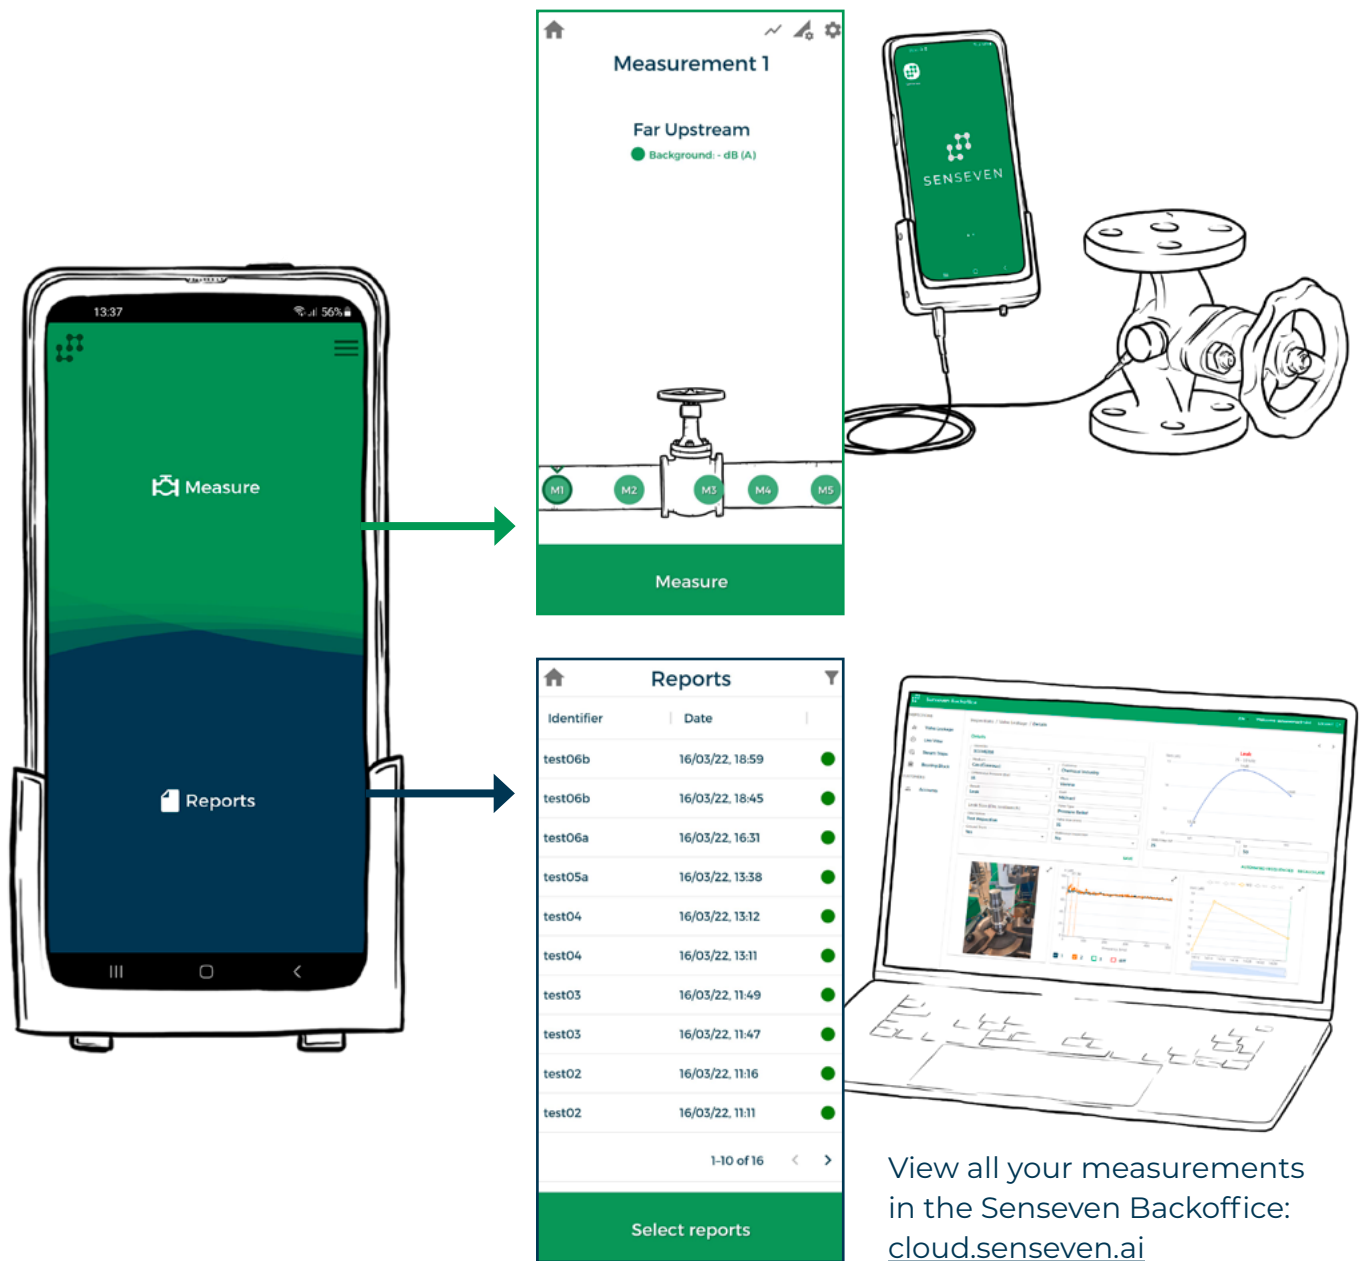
13:37

56%

Measure

Reports

Measurement 1

Far Upstream

Background: - dB (A)

M1 M2 M3 M4 M5

Measure

SENSEVEN

Reports

| Identifier | Date |
|---|---|
| test06b | 16/03/22, 18:59 |
| test06b | 16/03/22, 18:45 |
| test06a | 16/03/22, 16:31 |
| test05a | 16/03/22, 13:38 |
| test04 | 16/03/22, 13:12 |
| test04 | 16/03/22, 13:11 |
| test03 | 16/03/22, 11:49 |
| test03 | 16/03/22, 11:47 |
| test02 | 16/03/22, 11:16 |
| test02 | 16/03/22, 11:11 |

1-10 of 16

Select reports

View all your measurements in the Senseven Backoffice: cloud.senseven.ai